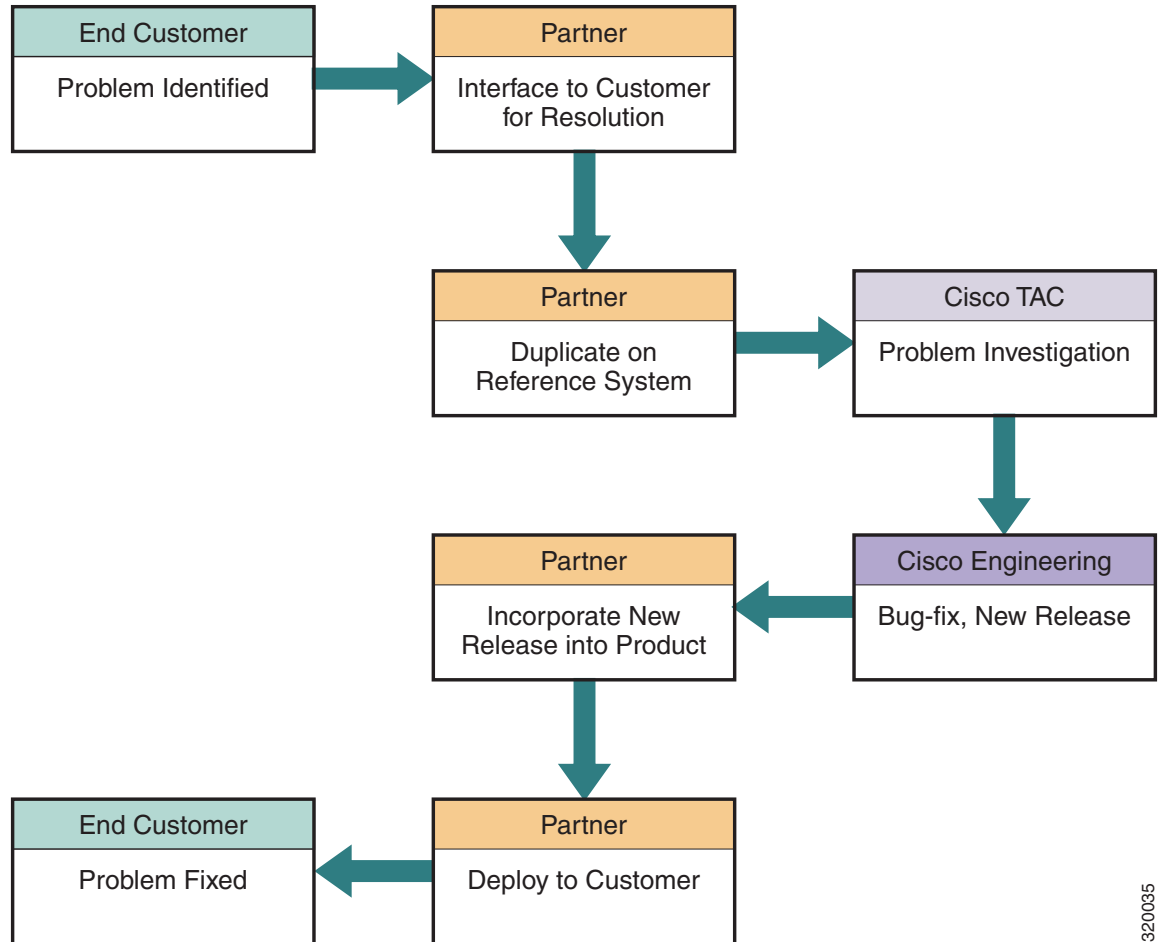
End Customer
Problem Identified

Partner
Interface to Customer for Resolution

Partner
Duplicate on Reference System

Cisco TAC
Problem Investigation

Cisco Engineering
Bug-fix, New Release

Partner
Incorporate New Release into Product

Partner
Deploy to Customer

End Customer
Problem Fixed

320035